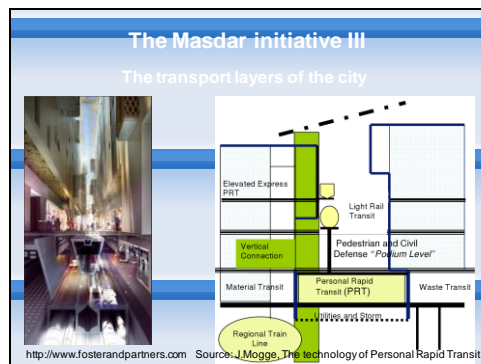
The Masdar initiative III

The transport layers of the city

Elevated Express PRT

Light Rail Transit

Vertical Connection

Pedestrian and Civil Defense "Podium Level"

Material Transit

Personal Rapid Transit (PRT)

Waste Transit

Utilities and Storm

Regional Train Line

http://www.fosterandpartners.com Source: J.Mogge, The technology of Personal Rapid Transit